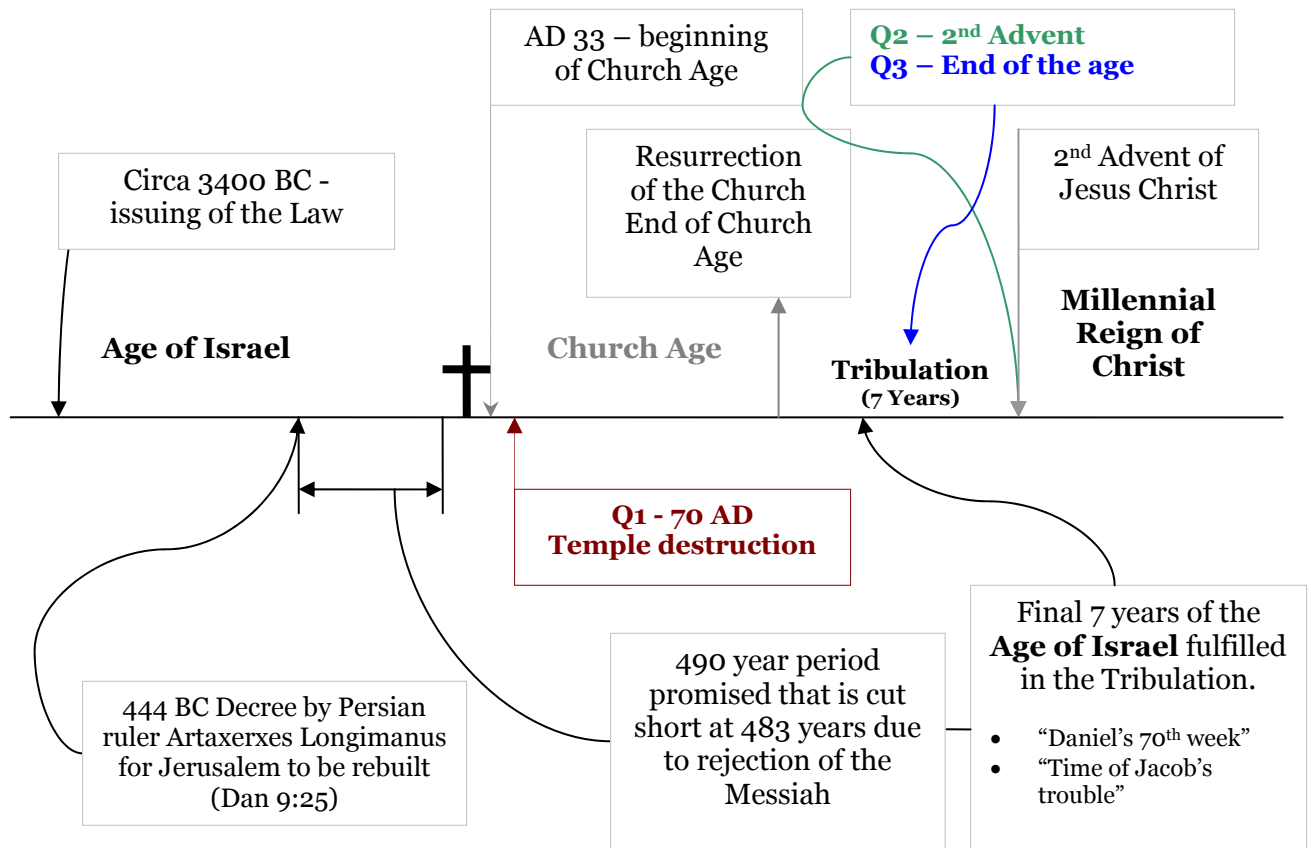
AD 33 – beginning of Church Age

Q2 – 2$^{nd}$ Advent
Q3 – End of the age

Resurrection of the Church End of Church Age

2$^{nd}$ Advent of Jesus Christ

Circa 3400 BC - issuing of the Law

Age of Israel

Church Age

Tribulation
(7 Years)

Millennial Reign of Christ

Q1 - 70 AD
Temple destruction

Final 7 years of the **Age of Israel** fulfilled in the Tribulation.

- “Daniel’s 70$^{th}$ week”
- “Time of Jacob’s trouble”

490 year period promised that is cut short at 483 years due to rejection of the Messiah

444 BC Decree by Persian ruler Artaxerxes Longimanus for Jerusalem to be rebuilt (Dan 9:25)